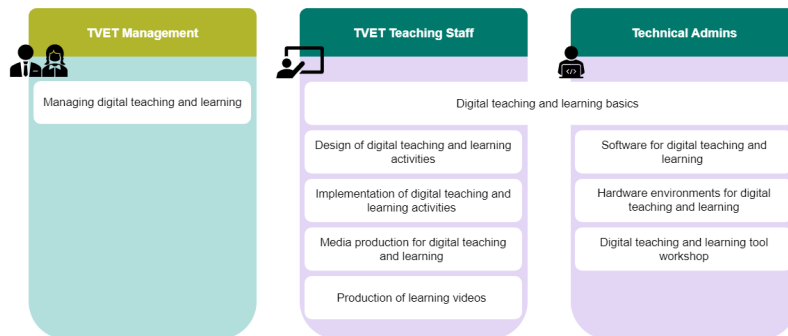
TVET Management

Managing digital teaching and learning

TVET Teaching Staff

Digital teaching and learning basics

Design of digital teaching and learning activities

Implementation of digital teaching and learning activities

Media production for digital teaching and learning

Production of learning videos

Technical Admins

Software for digital teaching and learning

Hardware environments for digital teaching and learning

Digital teaching and learning tool workshop